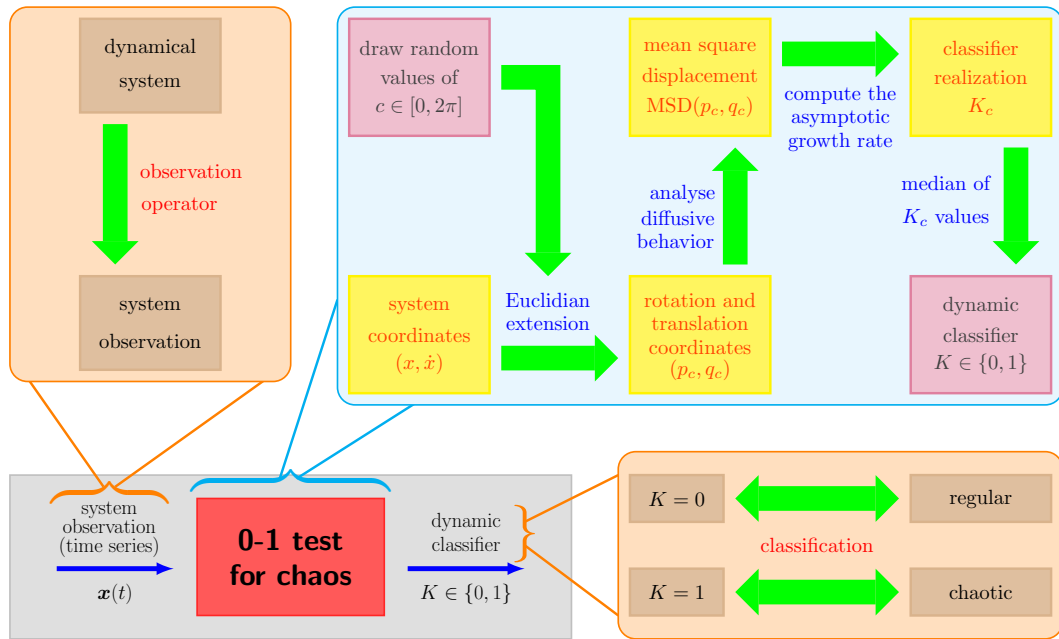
dynamical system

observation operator

system observation

draw random values of $c \in [0, 2\pi]$

mean square displacement $\text{MSD}(p_c, q_c)$

compute the asymptotic growth rate

classifier realization $K_c$

analyse diffusive behavior

median of $K_c$ values

system coordinates $(x, \dot{x})$

Euclidian extension

rotation and translation coordinates $(p_c, q_c)$

dynamic classifier $K \in \{0, 1\}$

system observation (time series)

$\boldsymbol{x}(t)$

0-1 test for chaos

dynamic classifier

$K \in \{0, 1\}$

$K = 0$

regular

classification

$K = 1$

chaotic